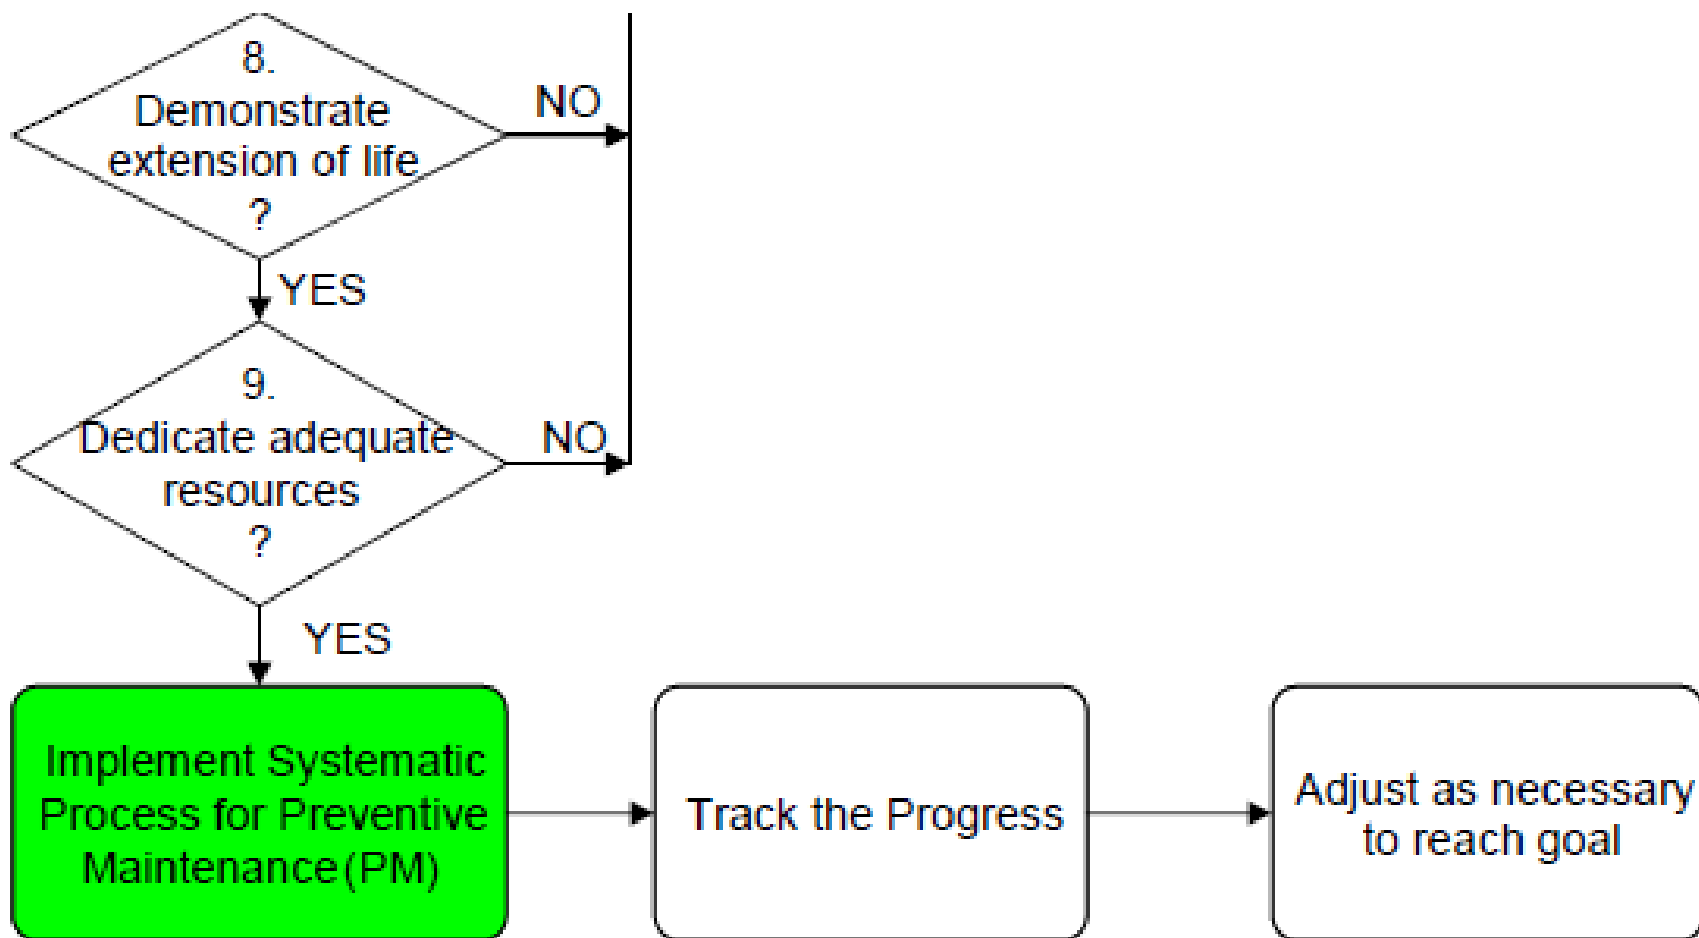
8.
Demonstrate extension of life
?

NO

YES

9.
Dedicate adequate resources
?

NO

YES

Implement Systematic Process for Preventive Maintenance (PM)

Track the Progress

Adjust as necessary to reach goal